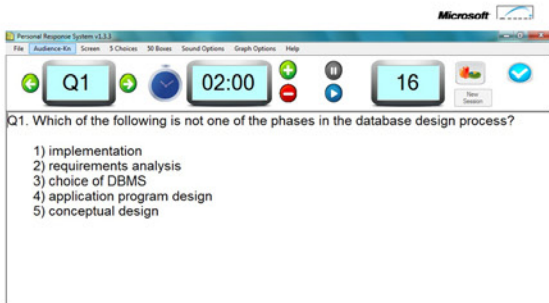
Microsoft

Personal Response System v1.3.3

File Audience-Kn Screen 5 Choices 50 Boxes Sound Options Graph Options Help

Q1

02:00

16

New Session

Q1. Which of the following is not one of the phases in the database design process?

1) implementation
2) requirements analysis
3) choice of DBMS
4) application program design
5) conceptual design